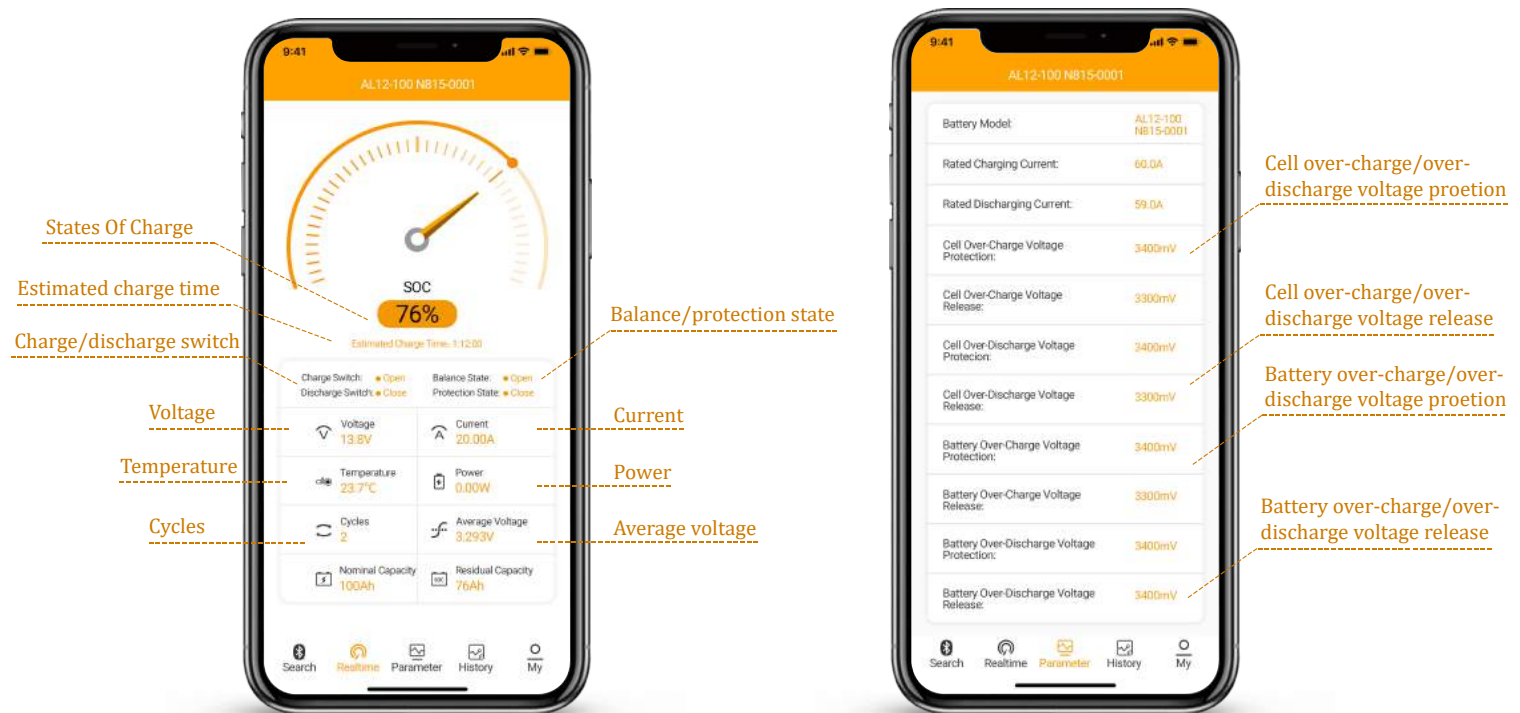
9:41

AL12-100 N815-0001

States Of Charge

Estimated charge time

Charge/discharge switch

SOC

76%

Estimated Charge Time: 1:12:00

Balance/protection state

Charge Switch: Open
Discharge Switch: Close

Balance State: Open
Protection State: Close

Voltage

Voltage
13.8V

Current
20.00A

Current

Temperature

Temperature
23.7°C

Power
0.00W

Power

Cycles

Cycles
2

Average Voltage
3.293V

Average voltage

Nominal Capacity
100Ah

Residual Capacity
76Ah

Search Realtime Parameter History My

9:41

AL12-100 N815-0001

| | |
|---|---|
| Battery Model: | AL12-100 N815-0001 |
| Rated Charging Current: | 60.0A |
| Rated Discharging Current: | 59.0A |
| Cell Over-Charge Voltage Protection: | 3400mV |
| Cell Over-Charge Voltage Release: | 3300mV |
| Cell Over-Discharge Voltage Protecion: | 3400mV |
| Cell Over-Discharge Voltage Release: | 3300mV |
| Battery Over-Charge Voltage Protection: | 3400mV |
| Battery Over-Charge Voltage Release: | 3300mV |
| Battery Over-Discharge Voltage Protection: | 3400mV |
| Battery Over-Discharge Voltage Release: | 3400mV |

Search Realtime Parameter History My

Cell over-charge/over-discharge voltage proetion

Cell over-charge/over-discharge voltage release

Battery over-charge/over-discharge voltage proetion

Battery over-charge/over-discharge voltage release